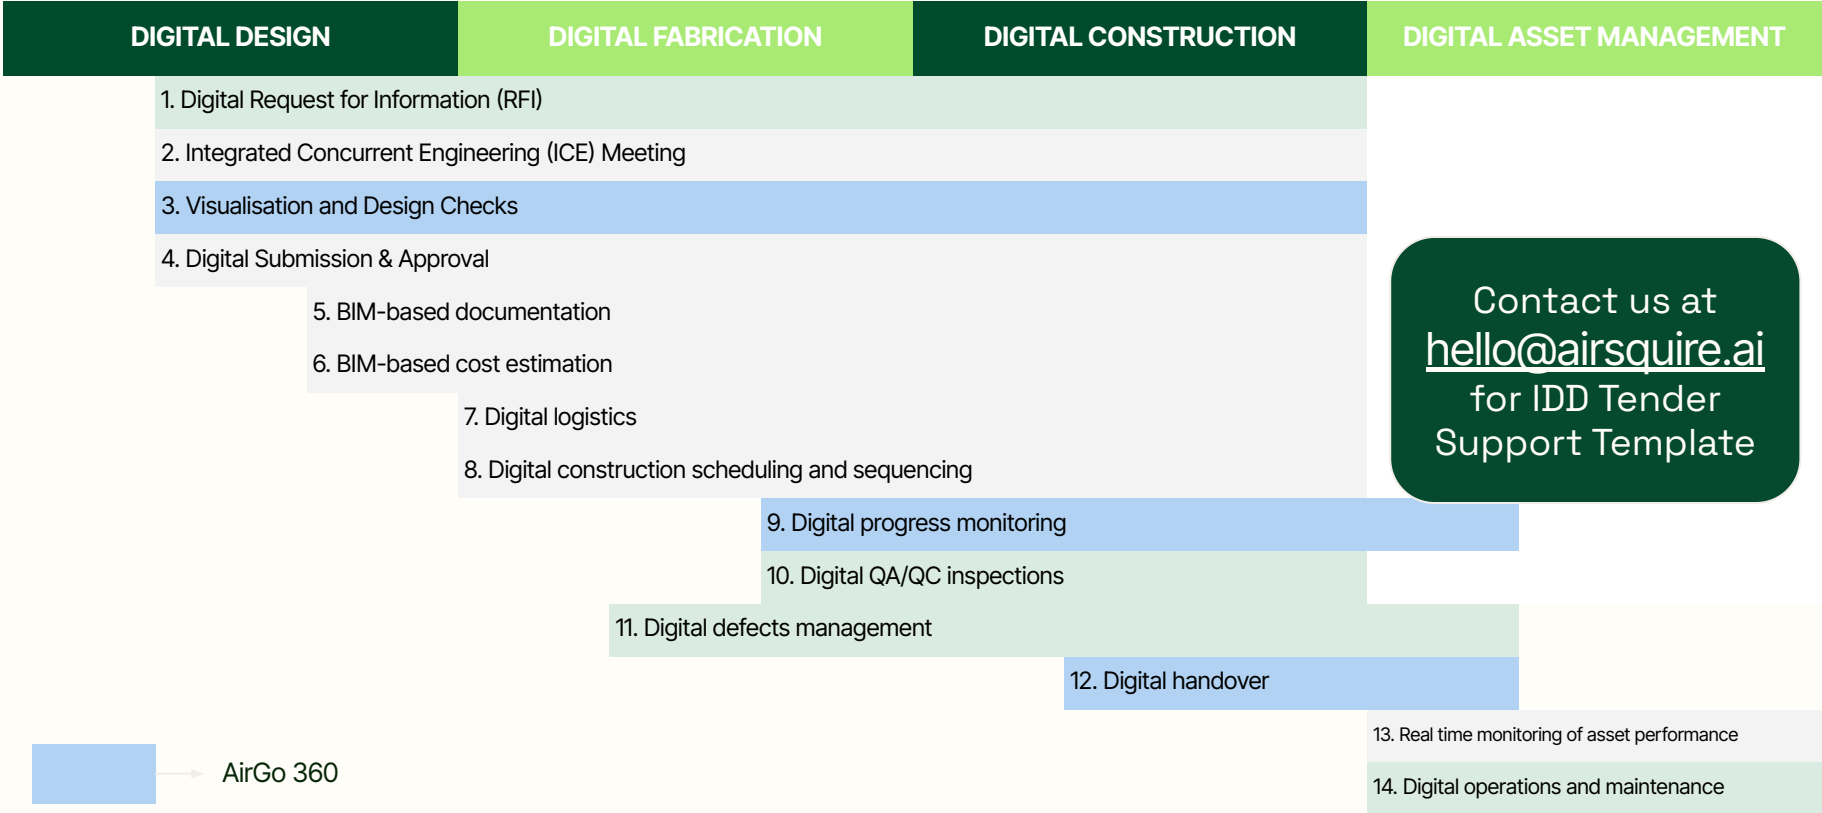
| DIGITAL DESIGN | DIGITAL FABRICATION | DIGITAL CONSTRUCTION | DIGITAL ASSET MANAGEMENT |
|---|---|---|---|

1. Digital Request for Information (RFI)
2. Integrated Concurrent Engineering (ICE) Meeting
3. Visualisation and Design Checks
4. Digital Submission & Approval
5. BIM-based documentation
6. BIM-based cost estimation
7. Digital logistics
8. Digital construction scheduling and sequencing
9. Digital progress monitoring
10. Digital QA/QC inspections
11. Digital defects management
12. Digital handover
13. Real time monitoring of asset performance
14. Digital operations and maintenance

Contact us at hello@airsquire.ai for IDD Tender Support Template

AirGo 360